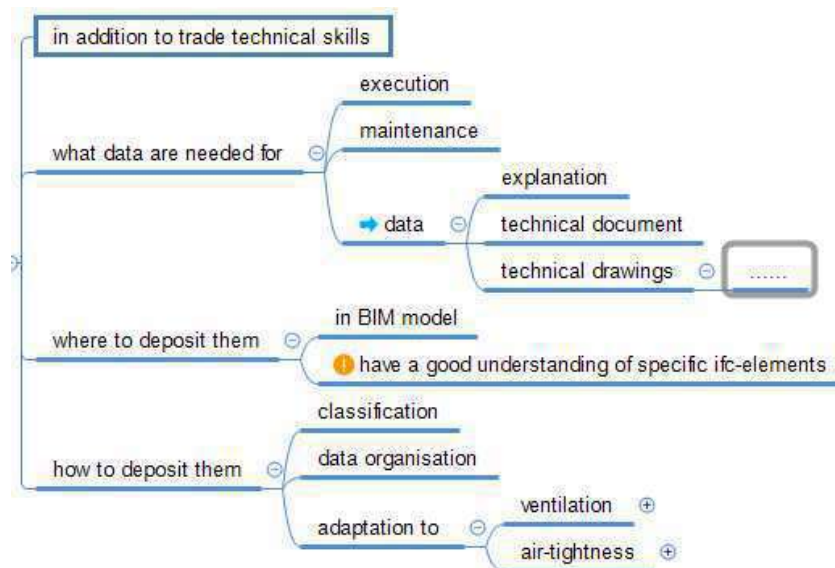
in addition to trade technical skills

what data are needed for

execution

maintenance

data

explanation

technical document

technical drawings

......

where to deposit them

in BIM model

have a good understanding of specific ifc-elements

how to deposit them

classification

data organisation

adaptation to

ventilation

air-tightness